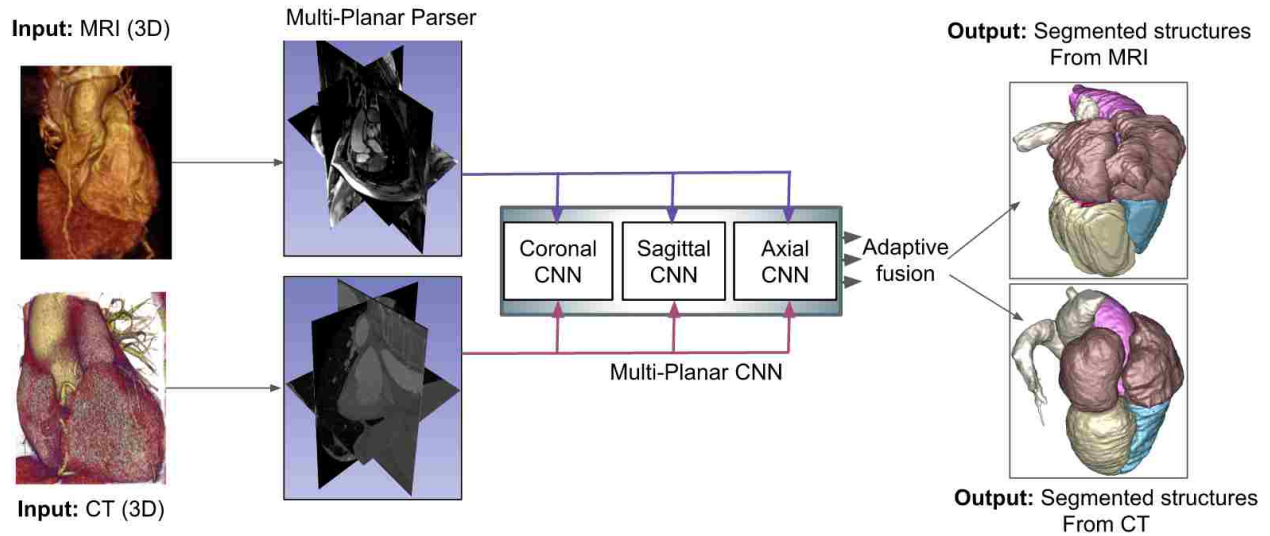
Input: MRI (3D)

Multi-Planar Parser

Output: Segmented structures From MRI

Coronal CNN

Sagittal CNN

Axial CNN

Adaptive fusion

Multi-Planar CNN

Input: CT (3D)

Output: Segmented structures From CT